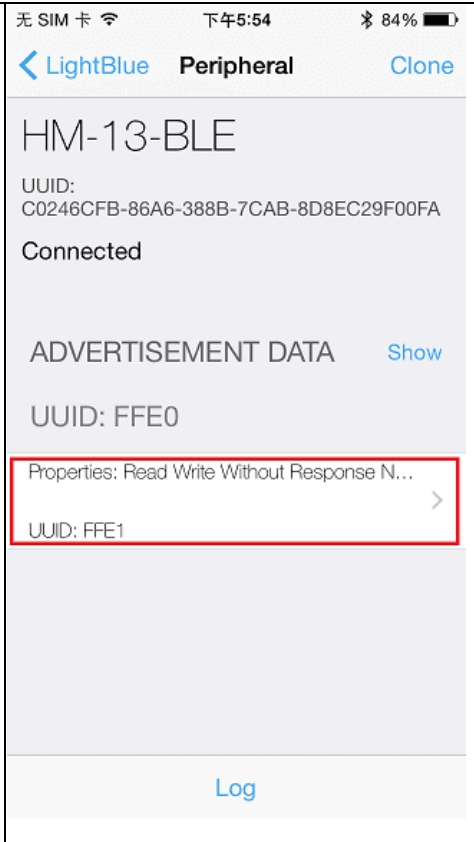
无 SIM 卡 下午5:54 84%

LightBlue Peripheral Clone

HM-13-BLE

UUID:
C0246CFB-86A6-388B-7CAB-8D8EC29F00FA

Connected

ADVERTISEMENT DATA Show

UUID: FFE0

Properties: Read Write Without Response N...

UUID: FFE1

Log